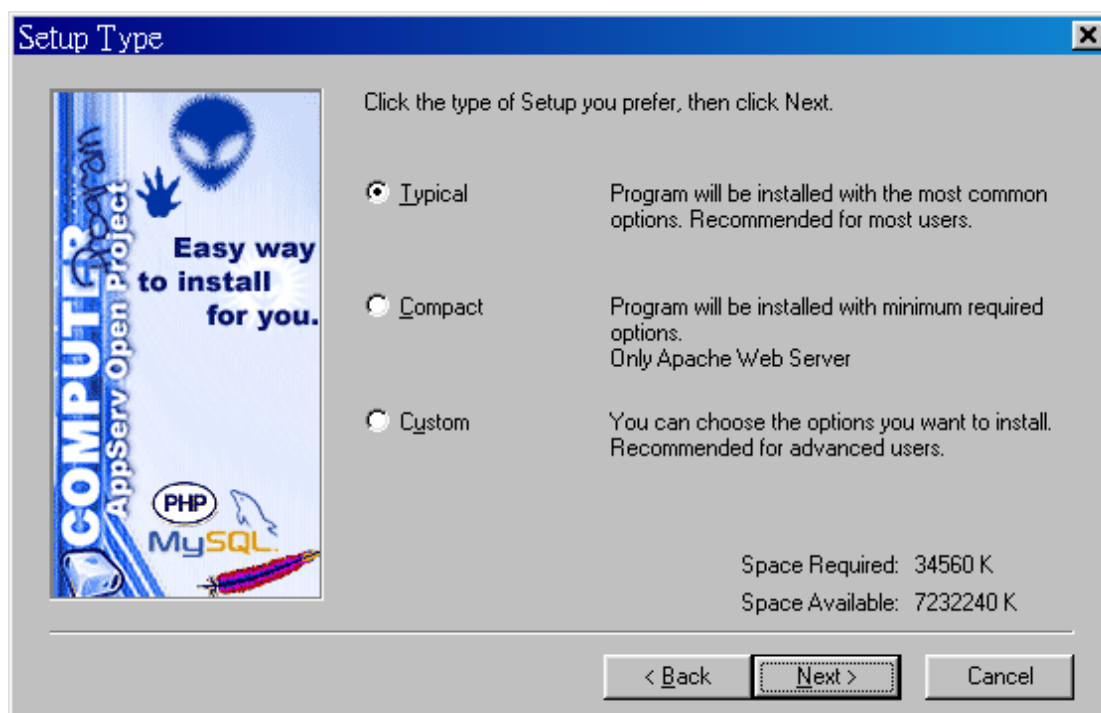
Setup Type

COMPUTER Program
AppServ Open Project
Easy way to install for you.
PHP
MySQL

Click the type of Setup you prefer, then click Next.

Typical — Program will be installed with the most common options. Recommended for most users.

Compact — Program will be installed with minimum required options.
Only Apache Web Server

Custom — You can choose the options you want to install. Recommended for advanced users.

Space Required: 34560 K
Space Available: 7232240 K

< Back | Next > | Cancel